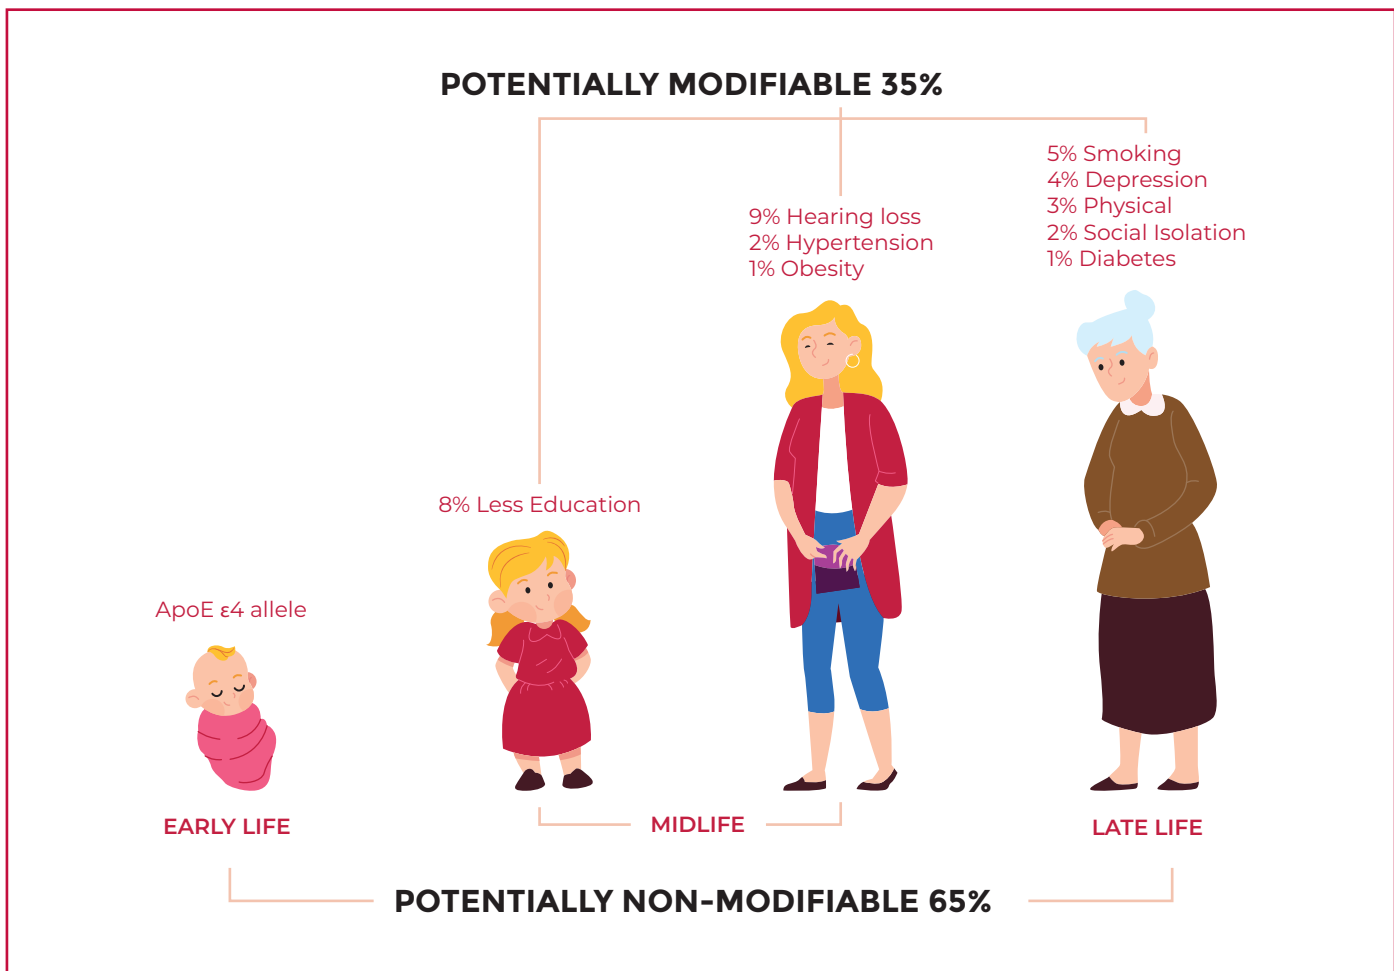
POTENTIALLY MODIFIABLE 35%

5% Smoking
4% Depression
3% Physical
2% Social Isolation
1% Diabetes

9% Hearing loss
2% Hypertension
1% Obesity

8% Less Education

ApoE ε4 allele

EARLY LIFE

MIDLIFE

LATE LIFE

POTENTIALLY NON-MODIFIABLE 65%